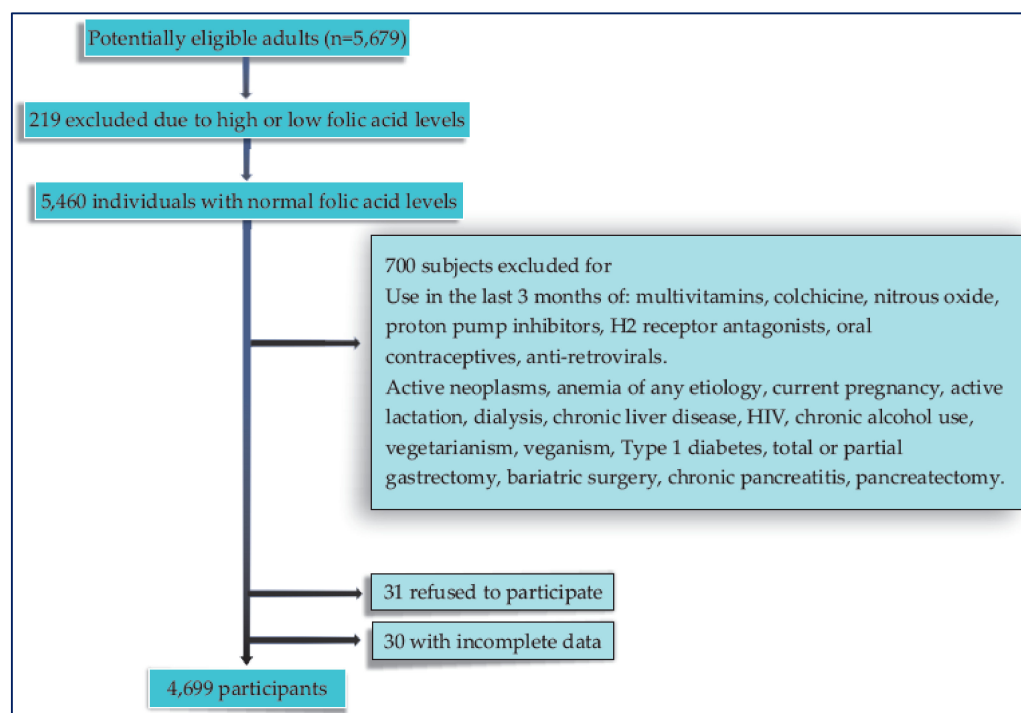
Potentially eligible adults (n=5,679)

219 excluded due to high or low folic acid levels

5,460 individuals with normal folic acid levels

700 subjects excluded for
Use in the last 3 months of: multivitamins, colchicine, nitrous oxide, proton pump inhibitors, H2 receptor antagonists, oral contraceptives, anti-retrovirals.
Active neoplasms, anemia of any etiology, current pregnancy, active lactation, dialysis, chronic liver disease, HIV, chronic alcohol use, vegetarianism, veganism, Type 1 diabetes, total or partial gastrectomy, bariatric surgery, chronic pancreatitis, pancreatectomy.

31 refused to participate

30 with incomplete data

4,699 participants